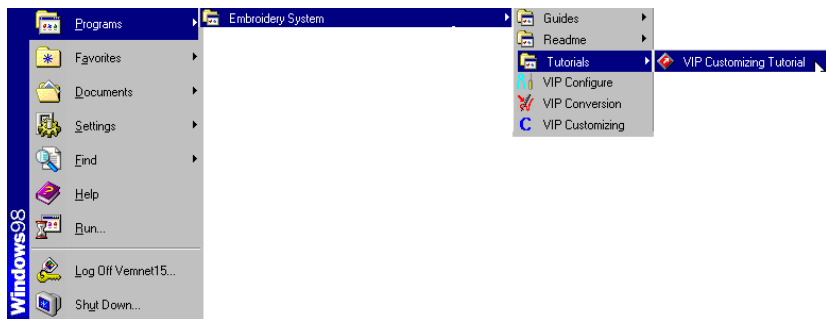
Programs
Favorites
Documents
Settings
Find
Help
Run...
Log Off Vemnet15...
Shut Down...
Windows98
Embroidery System
Guides
Readme
Tutorials
VIP Configure
VIP Conversion
VIP Customizing
VIP Customizing Tutorial